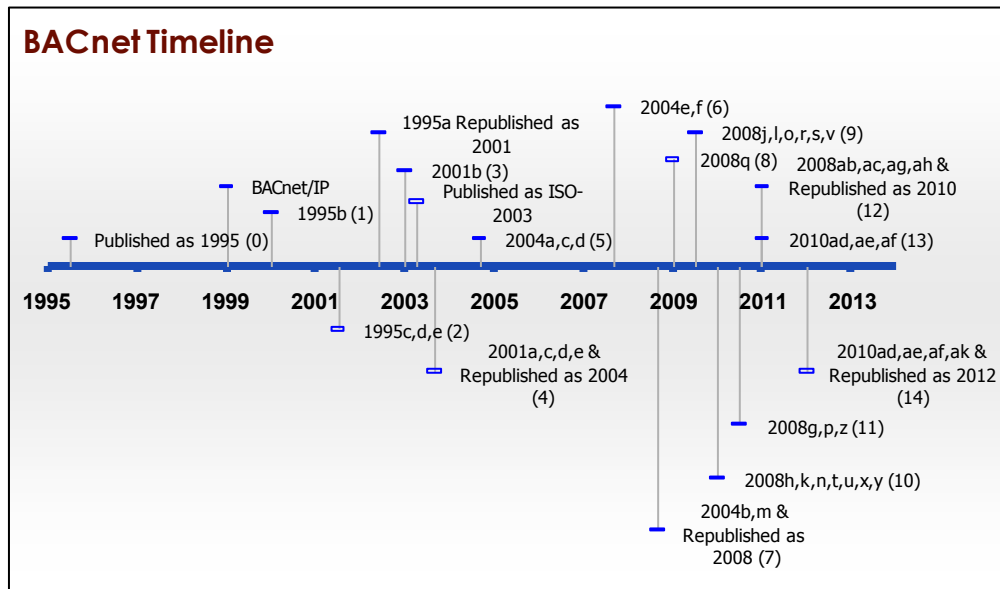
BACnet Timeline

Published as 1995 (0)

BACnet/IP

1995b (1)

1995a Republished as 2001

2001b (3)

Published as ISO-2003

2004a,c,d (5)

2004e,f (6)

2008q (8)

2008j,l,o,r,s,v (9)

2008ab,ac,ag,ah & Republished as 2010 (12)

2010ad,ae,af (13)

1995 1997 1999 2001 2003 2005 2007 2009 2011 2013

1995c,d,e (2)

2001a,c,d,e & Republished as 2004 (4)

2010ad,ae,af,ak & Republished as 2012 (14)

2008g,p,z (11)

2008h,k,n,t,u,x,y (10)

2004b,m & Republished as 2008 (7)